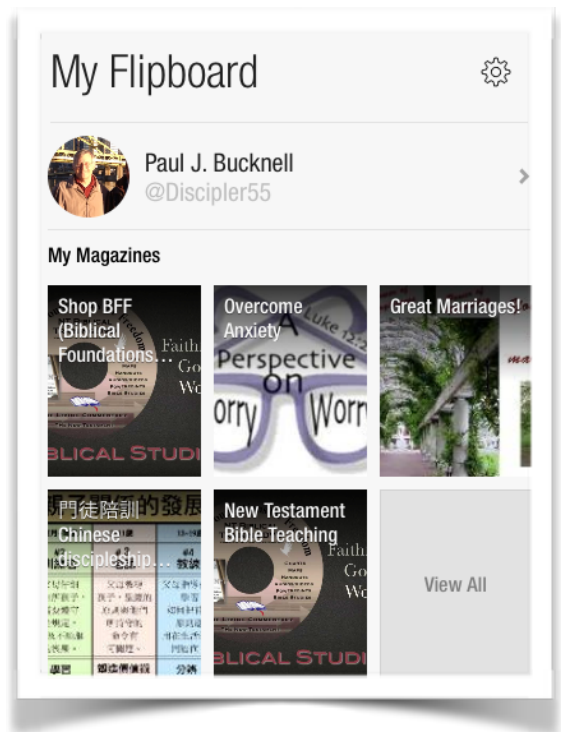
My Flipboard

Paul J. Bucknell
@Discipler55

My Magazines

Shop BFF (Biblical Foundations…
Faith
Go
Wo
BLICAL STUDI

Overcome Anxiety
Luke 12:2
A Perspective on
orry Worr

Great Marriages!

門徒陪訓 Chinese discipleship…

New Testament Bible Teaching
Faith
Go
Wo
BLICAL STUDI

View All